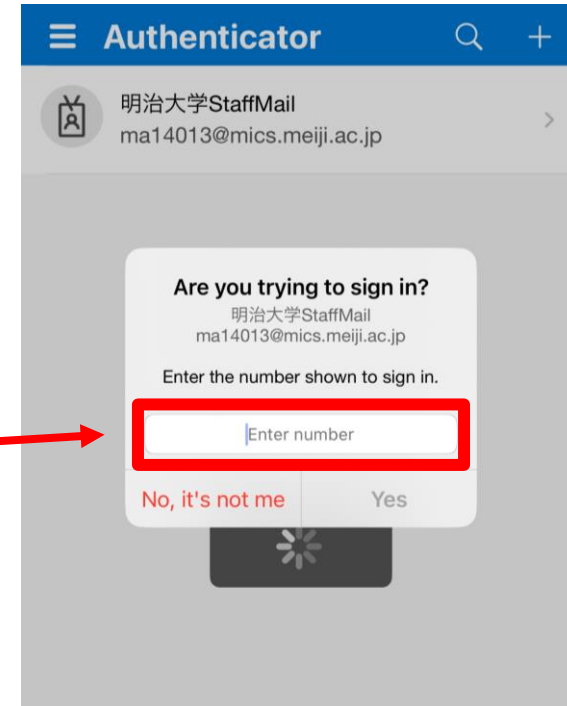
Authenticator

明治大学StaffMail
ma14013@mics.meiji.ac.jp

Are you trying to sign in?
明治大学StaffMail
ma14013@mics.meiji.ac.jp

Enter the number shown to sign in.

Enter number

No, it's not me

Yes